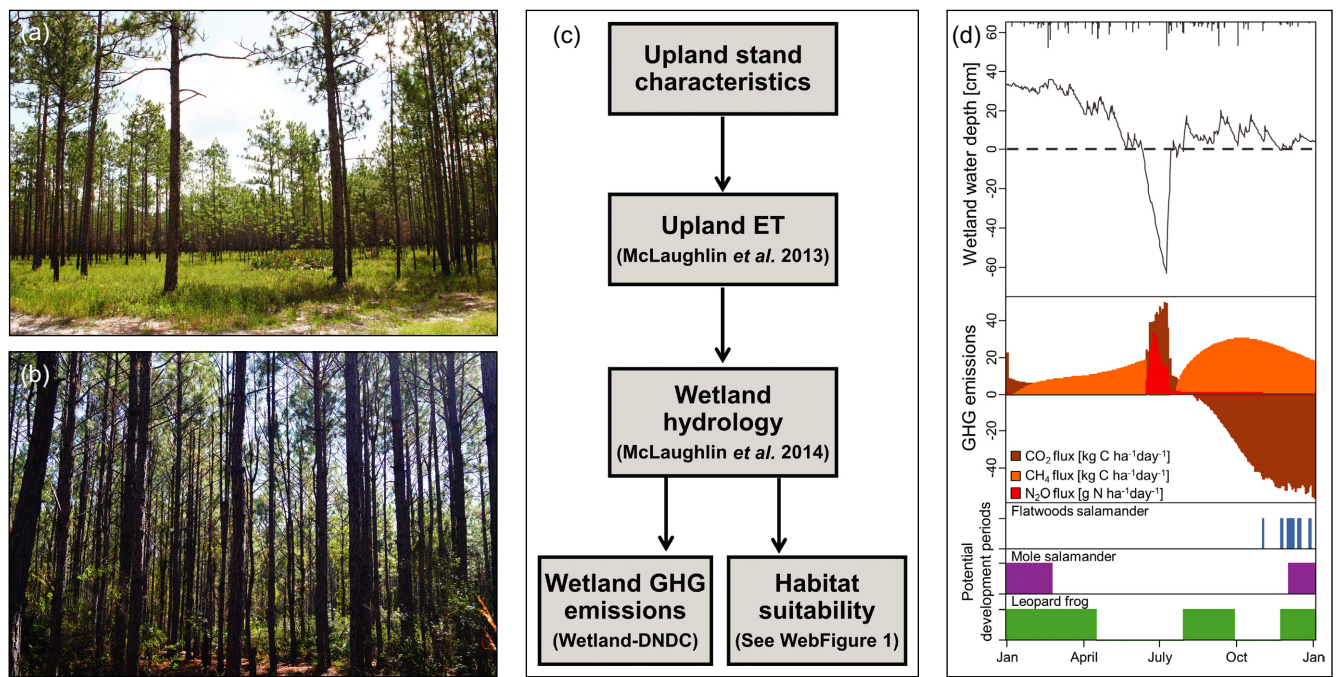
(a)

(b)

(c)

Upland stand characteristics

Upland ET
(McLaughlin *et al.* 2013)

Wetland hydrology
(McLaughlin *et al.* 2014)

Wetland GHG emissions
(Wetland-DNDC)

Habitat suitability
(See WebFigure 1)

(d)

60
40
20
0
-20
-40
-60
Wetland water depth [cm]

40
20
0
-20
-40
GHG emissions

$CO_2$ flux [kg C ha$^{-1}$day$^{-1}$]
$CH_4$ flux [kg C ha$^{-1}$day$^{-1}$]
$N_2O$ flux [g N ha$^{-1}$day$^{-1}$]

Flatwoods salamander
Mole salamander
Leopard frog
Potential development periods

Jan April July Oct Jan